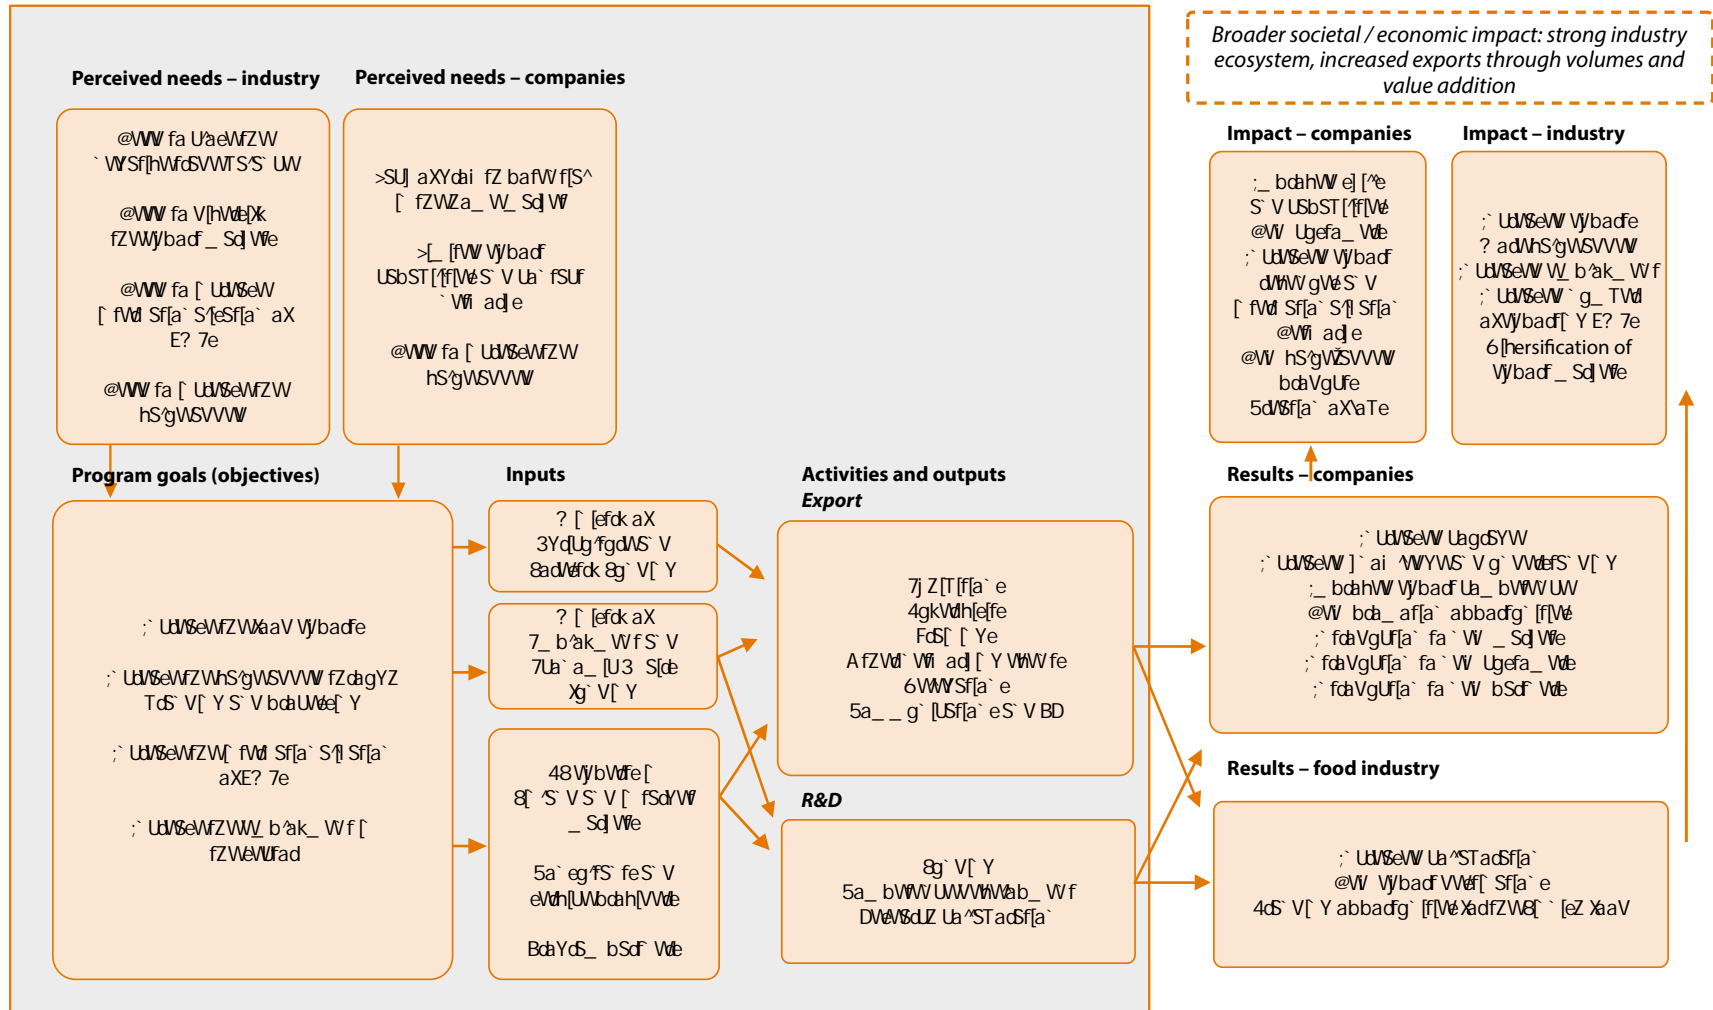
Broader societal / economic impact: strong industry ecosystem, increased exports through volumes and value addition

Perceived needs – industry

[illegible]

Perceived needs – companies

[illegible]

Impact – companies

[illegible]

Impact – industry

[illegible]
6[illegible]ersification of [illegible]

Program goals (objectives)

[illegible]

Inputs

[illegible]

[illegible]

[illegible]

Activities and outputs
Export

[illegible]

R&D

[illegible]

Results – companies

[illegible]

Results – food industry

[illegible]